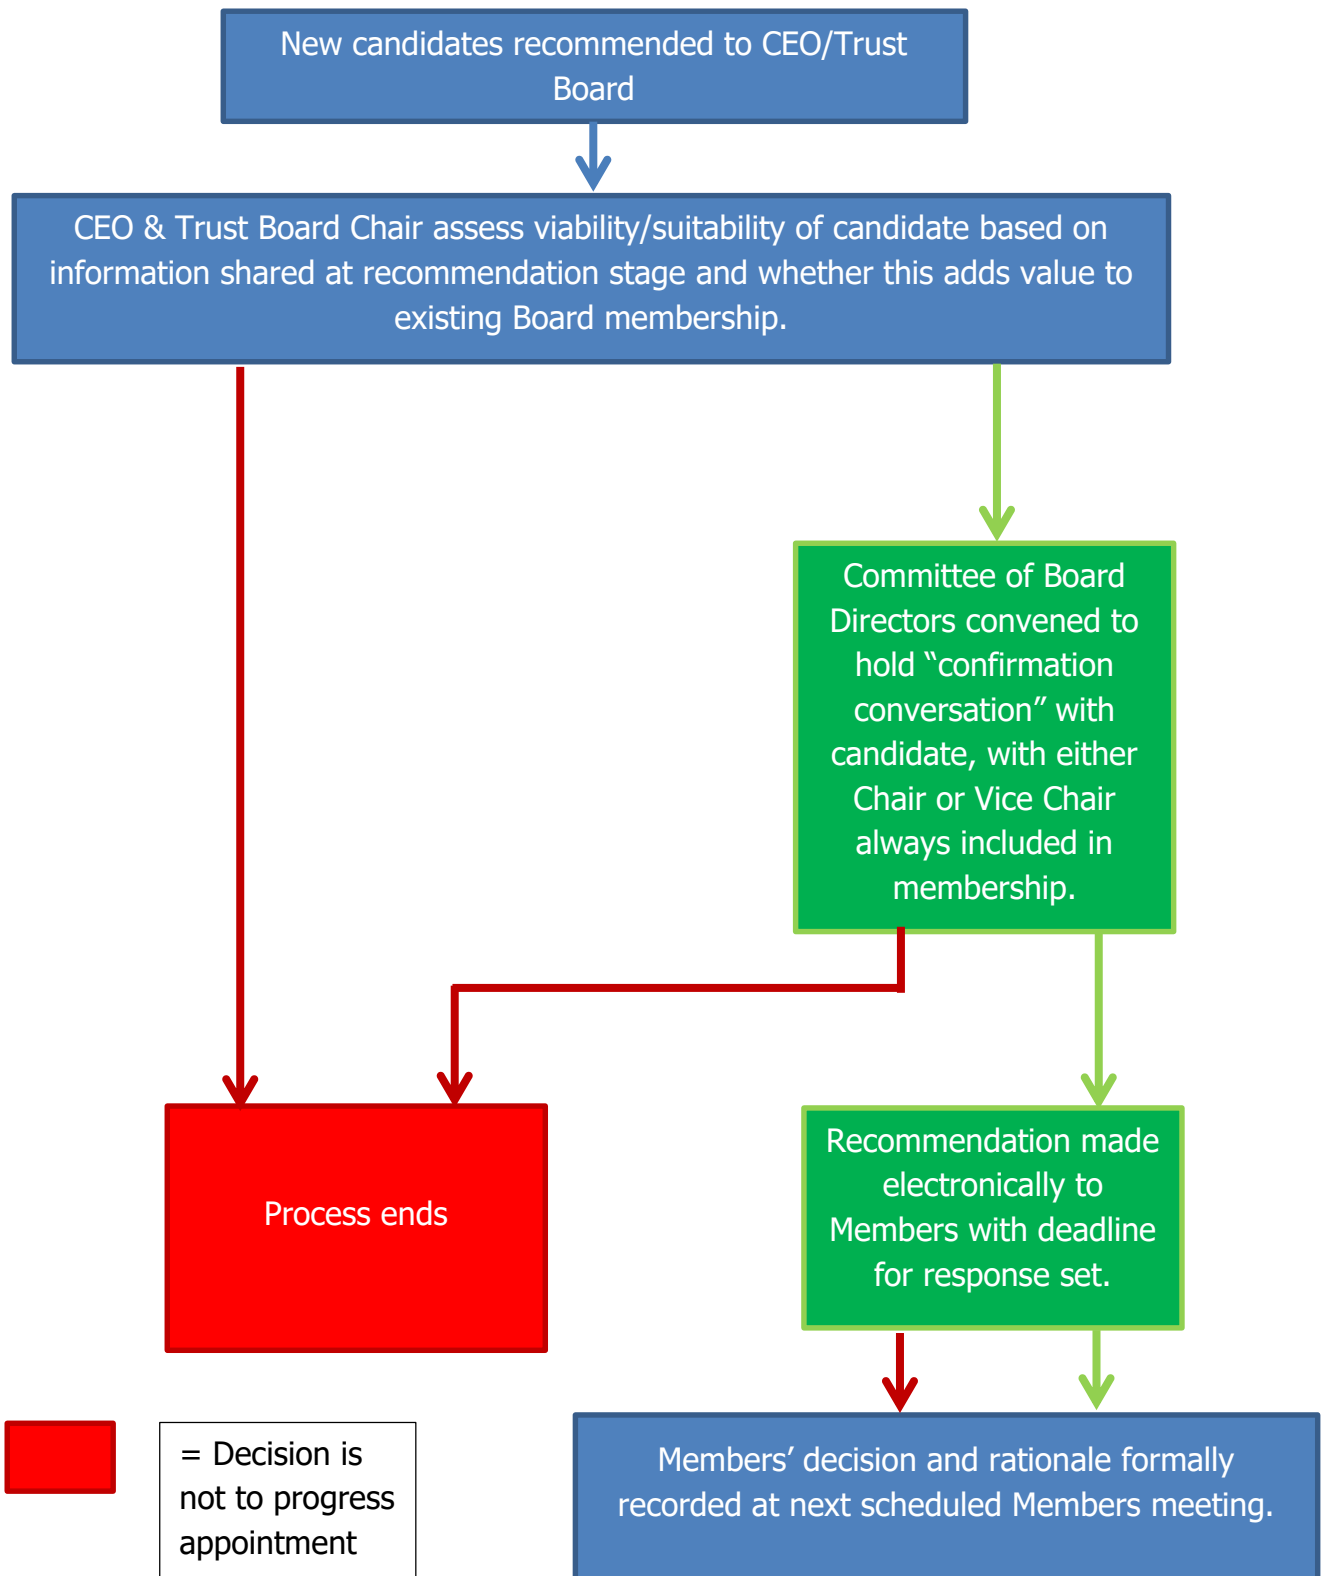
New candidates recommended to CEO/Trust Board

CEO & Trust Board Chair assess viability/suitability of candidate based on information shared at recommendation stage and whether this adds value to existing Board membership.

Committee of Board Directors convened to hold “confirmation conversation” with candidate, with either Chair or Vice Chair always included in membership.

Process ends

Recommendation made electronically to Members with deadline for response set.

= Decision is not to progress appointment

Members’ decision and rationale formally recorded at next scheduled Members meeting.